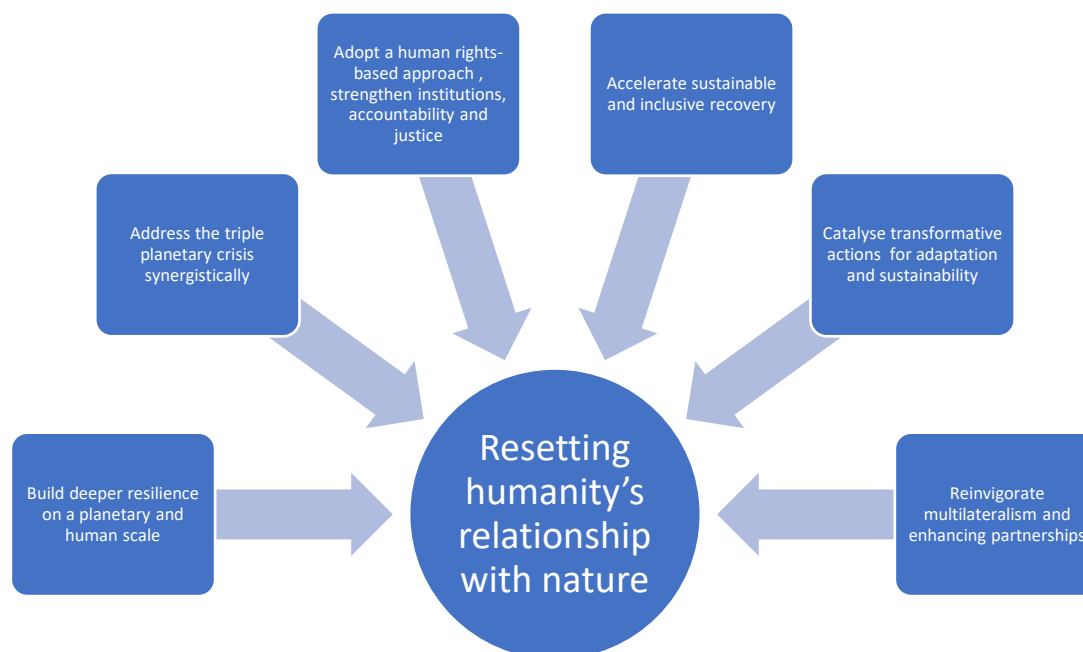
Adopt a human rights-based approach , strengthen institutions, accountability and justice

Accelerate sustainable and inclusive recovery

Address the triple planetary crisis synergistically

Catalyse transformative actions for adaptation and sustainability

Build deeper resilience on a planetary and human scale

Resetting humanity's relationship with nature

Reinvigorate multilateralism and enhancing partnerships